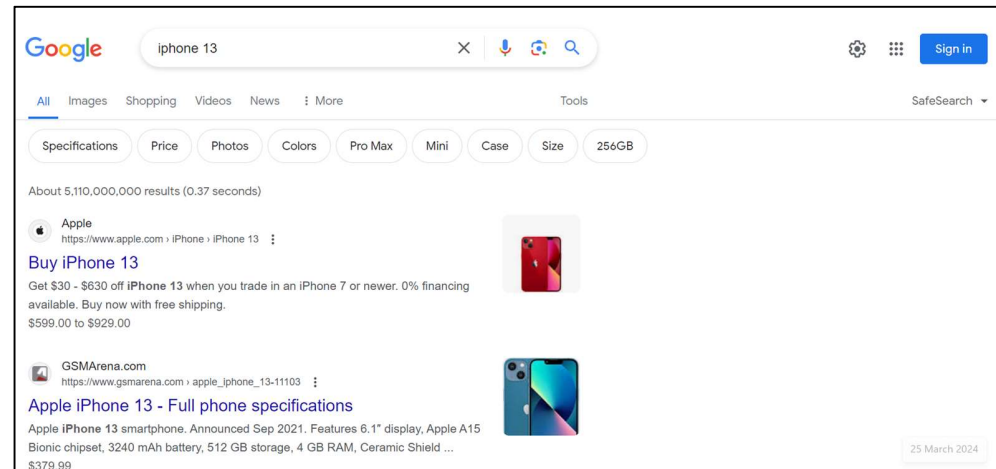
Google

iphone 13

Sign in

All Images Shopping Videos News ⋮ More Tools SafeSearch

Specifications Price Photos Colors Pro Max Mini Case Size 256GB

About 5,110,000,000 results (0.37 seconds)

Apple
https://www.apple.com › iPhone › iPhone 13

Buy iPhone 13

Get $30 - $630 off **iPhone 13** when you trade in an iPhone 7 or newer. 0% financing available. Buy now with free shipping.
$599.00 to $929.00

GSMArena.com
https://www.gsmarena.com › apple_iphone_13-11103

Apple iPhone 13 - Full phone specifications

Apple **iPhone 13** smartphone. Announced Sep 2021. Features 6.1″ display, Apple A15 Bionic chipset, 3240 mAh battery, 512 GB storage, 4 GB RAM, Ceramic Shield ...
$379.99

25 March 2024